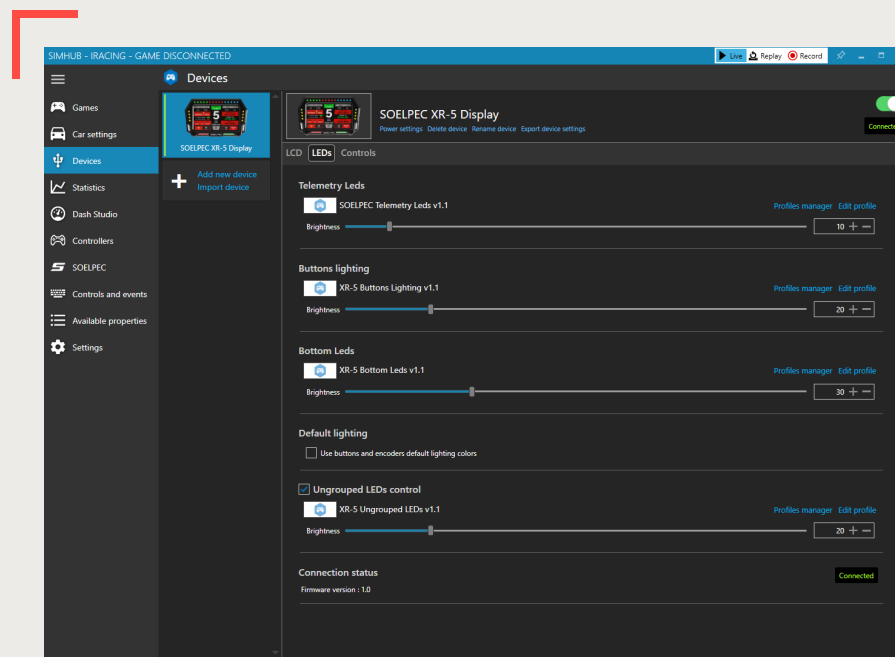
SIMHUB - IRACING - GAME DISCONNECTED
Live Replay Record

Devices

Games
Car settings
Devices
Statistics
Dash Studio
Controllers
SOELPEC
Controls and events
Available properties
Settings

5
SOELPEC XR-5 Display

Add new device
Import device

SOELPEC XR-5 Display
Power settings Delete device Rename device Export device settings

Connecte

LCD LEDs Controls

Telemetry Leds
SOELPEC Telemetry Leds v1.1
Profiles manager Edit profile
Brightness
10

Buttons lighting
XR-5 Buttons Lighting v1.1
Profiles manager Edit profile
Brightness
20

Bottom Leds
XR-5 Bottom Leds v1.1
Profiles manager Edit profile
Brightness
30

Default lighting
Use buttons and encoders default lighting colors

Ungrouped LEDs control
XR-5 Ungrouped LEDs v1.1
Profiles manager Edit profile
Brightness
20

Connection status
Firmware version : 1.0
Connected